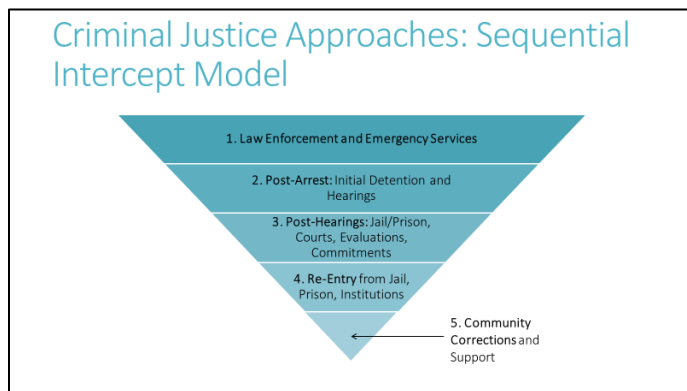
Criminal Justice Approaches: Sequential Intercept Model

1. Law Enforcement and Emergency Services

2. Post-Arrest: Initial Detention and Hearings

3. Post-Hearings: Jail/Prison, Courts, Evaluations, Commitments

4. Re-Entry from Jail, Prison, Institutions

5. Community Corrections and Support